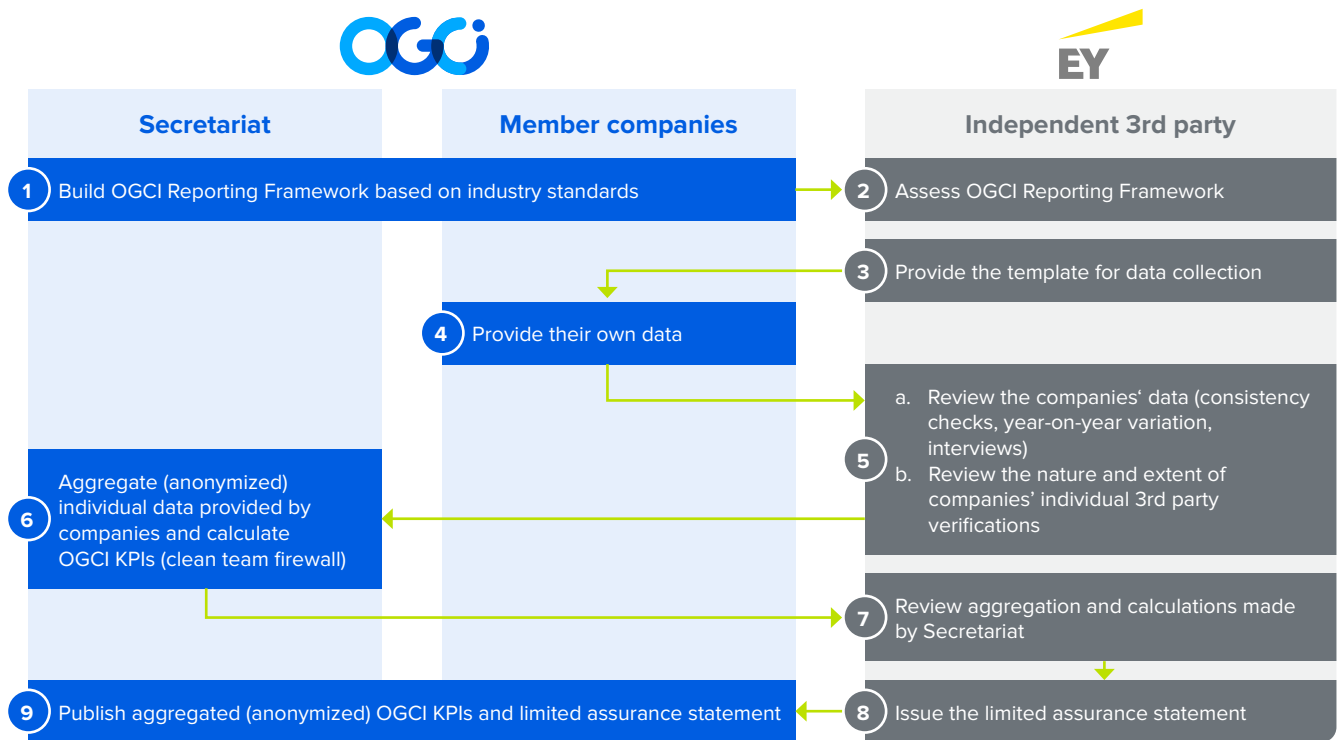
OGCi

EY

Secretariat

Member companies

Independent 3rd party

1 Build OGCI Reporting Framework based on industry standards

2 Assess OGCI Reporting Framework

3 Provide the template for data collection

4 Provide their own data

5
a. Review the companies‘ data (consistency checks, year-on-year variation, interviews)
b. Review the nature and extent of companies’ individual 3rd party verifications

6 Aggregate (anonymized) individual data provided by companies and calculate OGCI KPIs (clean team firewall)

7 Review aggregation and calculations made by Secretariat

9 Publish aggregated (anonymized) OGCI KPIs and limited assurance statement

8 Issue the limited assurance statement